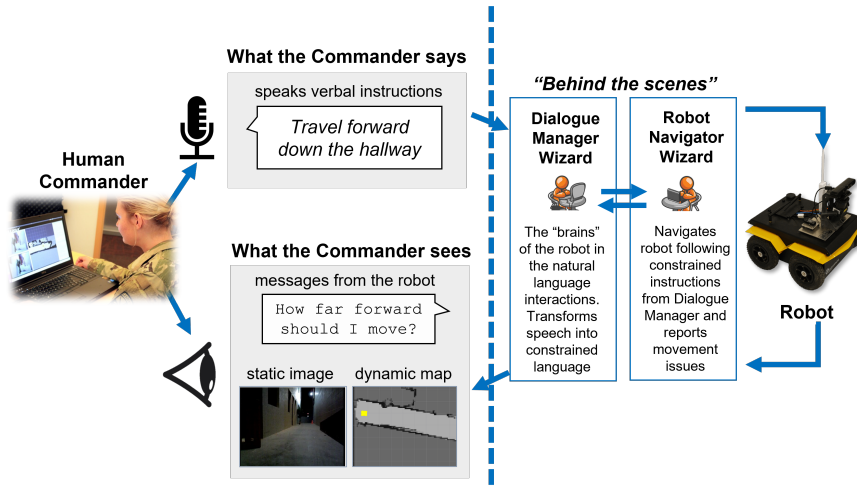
Human Commander

What the Commander says

speaks verbal instructions

Travel forward down the hallway

What the Commander sees

messages from the robot

How far forward should I move?

static image

dynamic map

"Behind the scenes"

Dialogue Manager Wizard

The "brains" of the robot in the natural language interactions. Transforms speech into constrained language

Robot Navigator Wizard

Navigates robot following constrained instructions from Dialogue Manager and reports movement issues

Robot